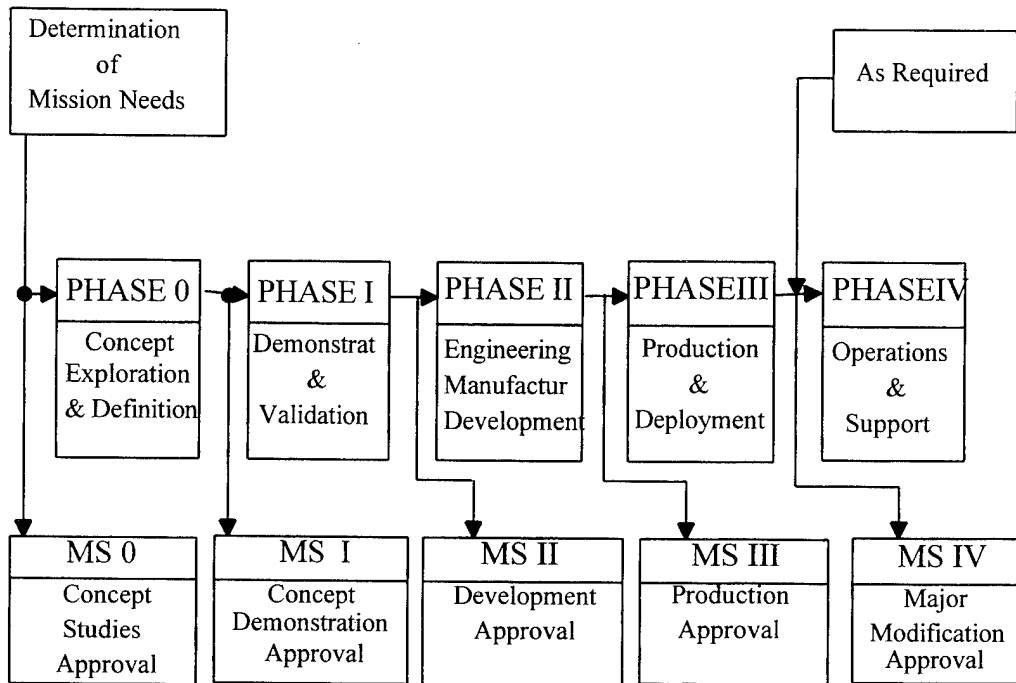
Determination of Mission Needs

As Required

PHASE 0
Concept Exploration & Definition

PHASE I
Demonstrat & Validation

PHASE II
Engineering Manufactur Development

PHASEIII
Production & Deployment

PHASEIV
Operations & Support

MS 0
Concept Studies Approval

MS I
Concept Demonstration Approval

MS II
Development Approval

MS III
Production Approval

MS IV
Major Modification Approval